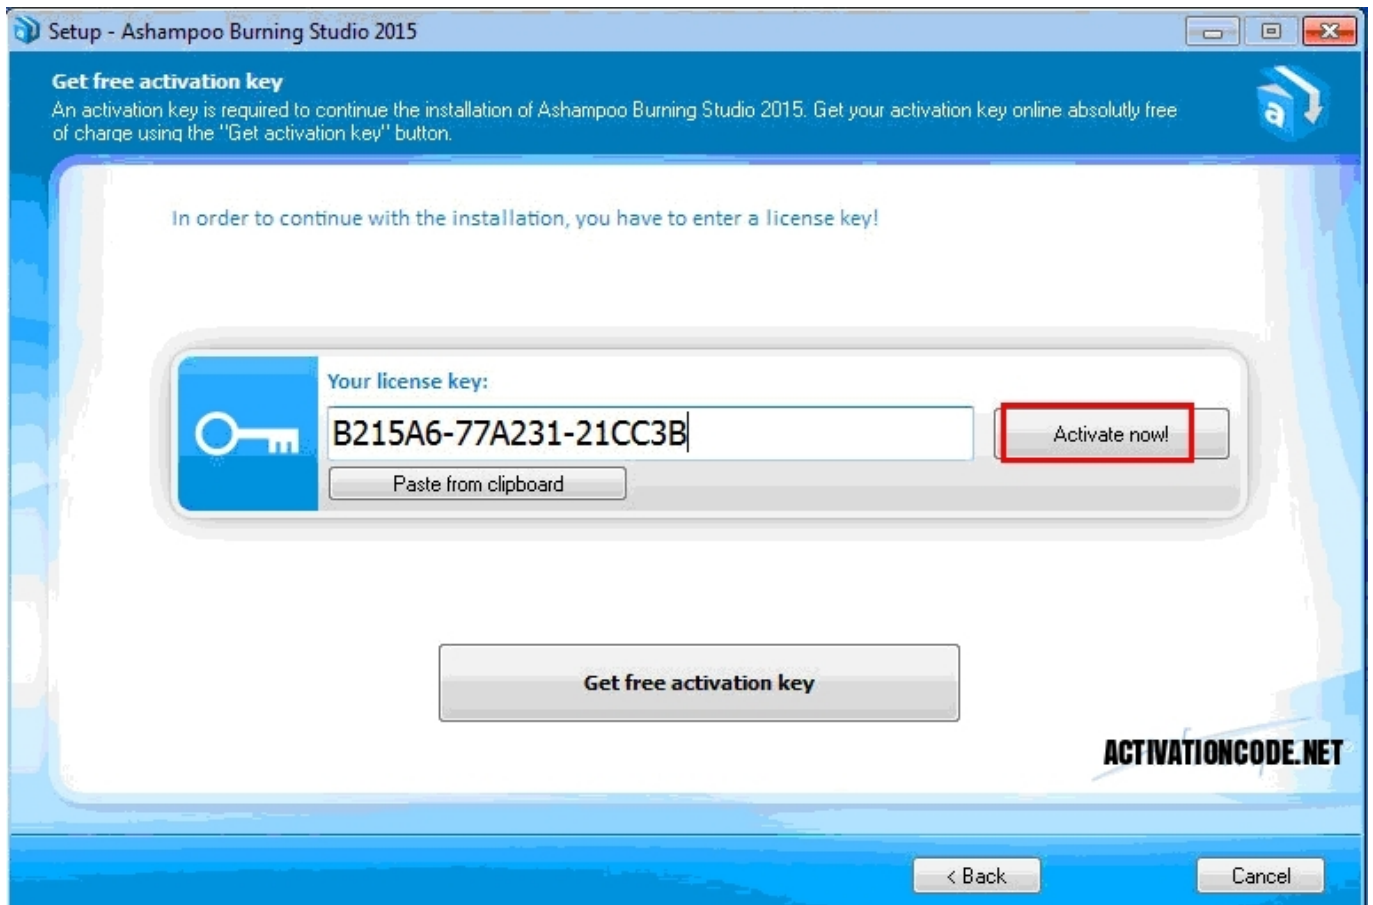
Setup - Ashampoo Burning Studio 2015

Get free activation key

An activation key is required to continue the installation of Ashampoo Burning Studio 2015. Get your activation key online absolutly free of charge using the "Get activation key" button.

In order to continue with the installation, you have to enter a license key!

Your license key:

B215A6-77A231-21CC3B

Activate now!

Paste from clipboard

Get free activation key

ACTIVATIONCODE.NET

< Back

Cancel